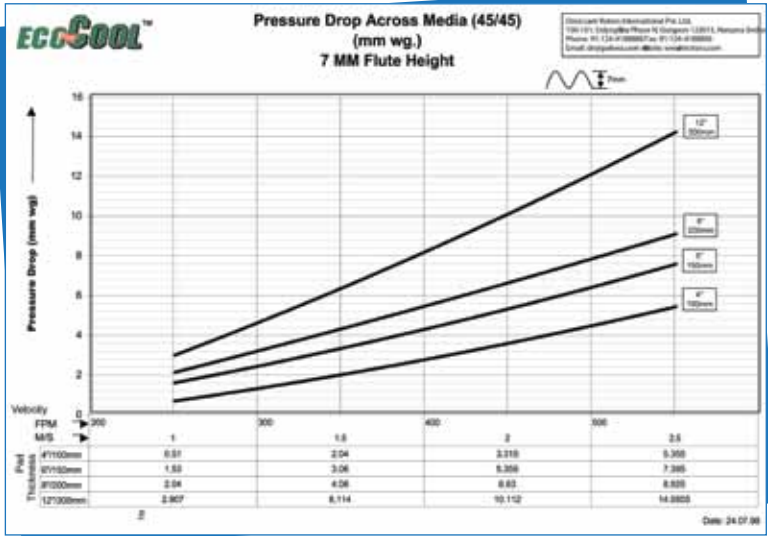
ECOCOOL™

Pressure Drop Across Media (45/45)
(mm wg.)
7 MM Flute Height

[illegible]

7mm

12"
300mm

8"
200mm

6"
150mm

4"
100mm

Pressure Drop (mm wg)

16
14
12
10
8
6
4
2
0

Velocity
FPM 200 300 400 500
M/S 1 1.5 2 2.5

| Pad Thickness | 1 | 1.5 | 2 | 2.5 |
|---|---|---|---|---|
| 4"/100mm | 0.51 | 2.04 | 3.315 | 5.355 |
| 6"/150mm | 1.53 | 3.06 | 5.355 | 7.395 |
| 8"/200mm | 2.04 | 4.08 | 6.63 | 8.925 |
| 12"/300mm | 2.907 | 6.114 | 10.112 | 14.0805 |

Date: 24.07.98